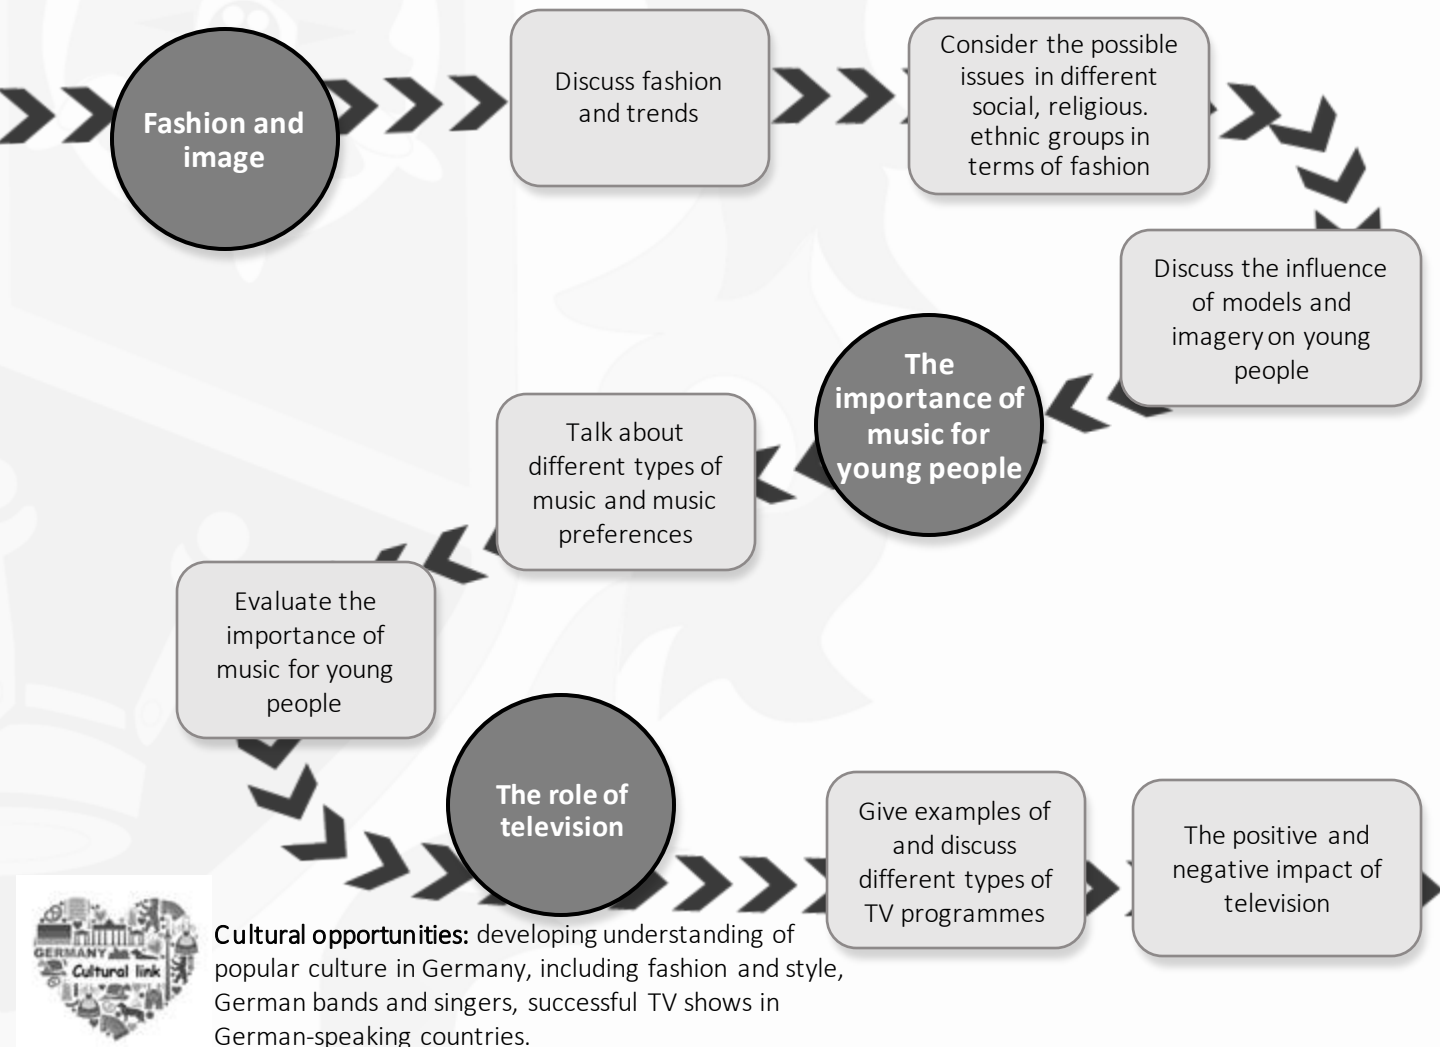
Fashion and image

Discuss fashion and trends

Consider the possible issues in different social, religious. ethnic groups in terms of fashion

Discuss the influence of models and imagery on young people

The importance of music for young people

Talk about different types of music and music preferences

Evaluate the importance of music for young people

The role of television

Give examples of and discuss different types of TV programmes

The positive and negative impact of television

GERMANY
Cultural link

Cultural opportunities: developing understanding of popular culture in Germany, including fashion and style, German bands and singers, successful TV shows in German-speaking countries.